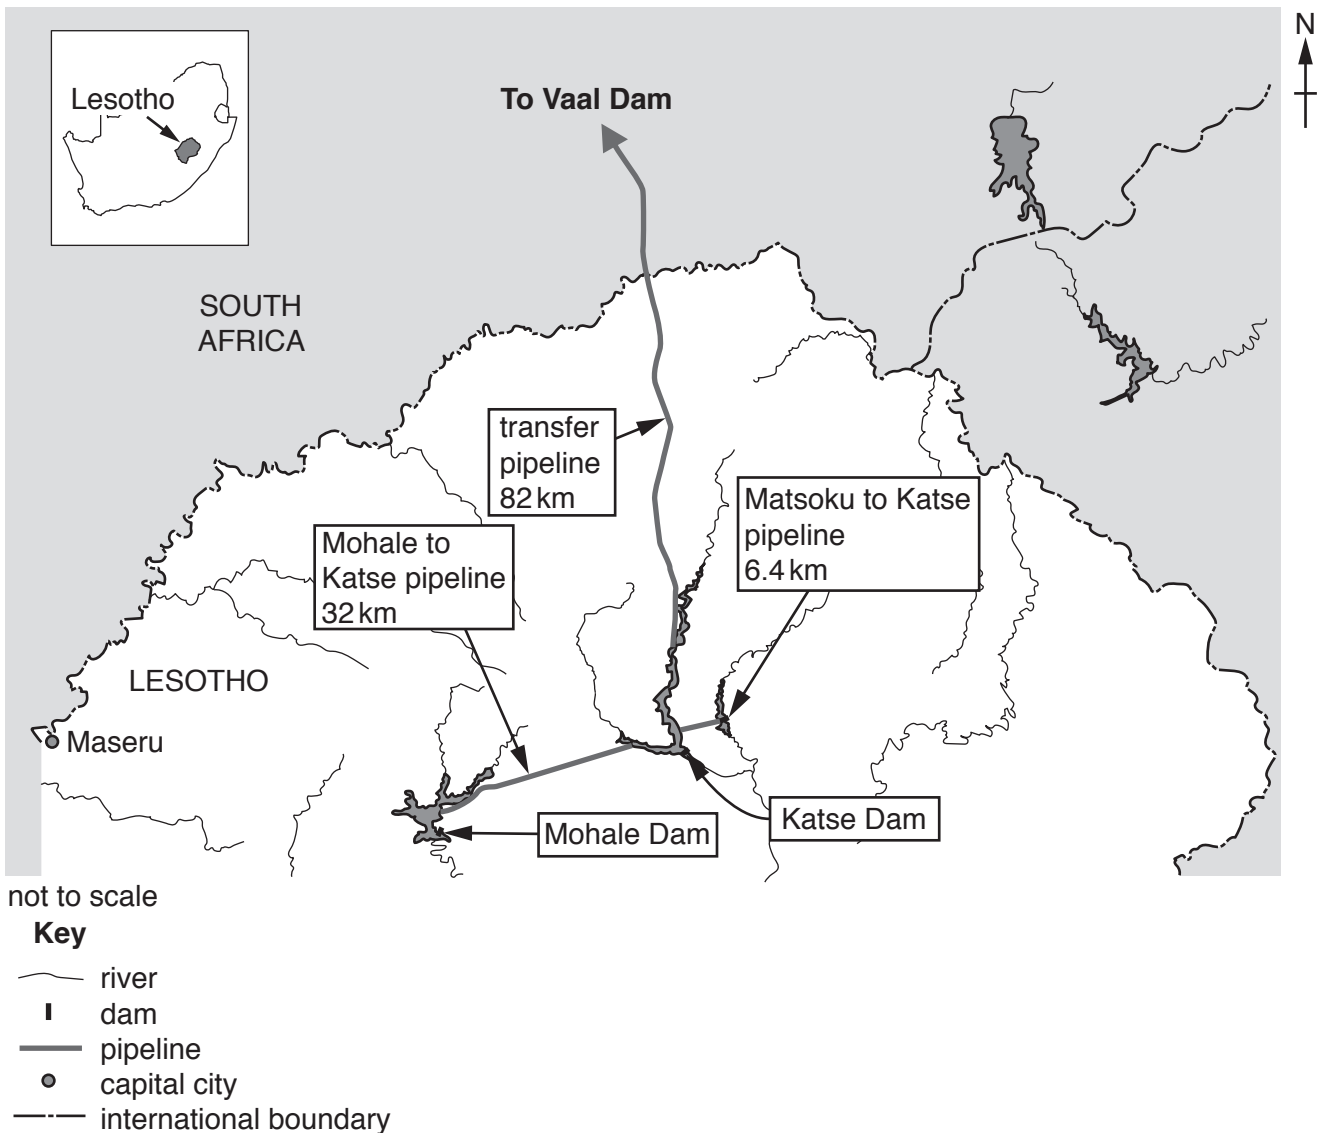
N

Lesotho

To Vaal Dam

SOUTH AFRICA

transfer pipeline 82 km

Matsoku to Katse pipeline 6.4 km

Mohale to Katse pipeline 32 km

LESOTHO

Maseru

Katse Dam

Mohale Dam

not to scale

Key
river
dam
pipeline
capital city
international boundary